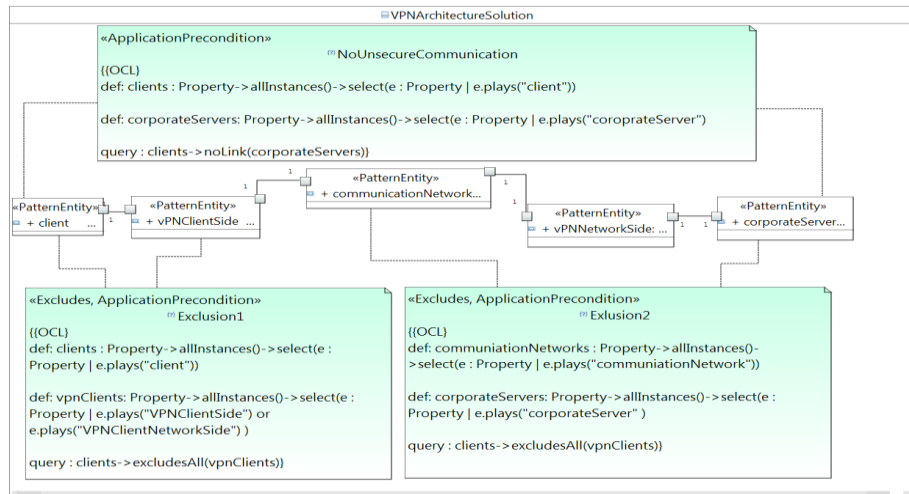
VPNArchitectureSolution

«ApplicationPrecondition»
NoUnsecureCommunication
{{OCL}
def: clients : Property->allInstances()->select(e : Property | e.plays("client"))

def: corporateServers: Property->allInstances()->select(e : Property | e.plays("coroprateServer")

query : clients->noLink(corporateServers)}

«PatternEntity»
+ client ...

«PatternEntity»
+ vPNClientSide ...

«PatternEntity»
+ communicationNetwork...

«PatternEntity»
+ vPNNetworkSide: ...

«PatternEntity»
+ corporateServer...

1 1 1 1 1 1 1 1

«Excludes, ApplicationPrecondition»
Exclusion1
{{OCL}
def: clients : Property->allInstances()->select(e : Property | e.plays("client"))

def: vpnClients: Property->allInstances()->select(e : Property | e.plays("VPNClientSide") or e.plays("VPNClientNetworkSide") )

query : clients->excludesAll(vpnClients)}

«Excludes, ApplicationPrecondition»
Exlusion2
{{OCL}
def: communiationNetworks : Property->allInstances()->select(e : Property | e.plays("communiationNetwork"))

def: corporateServers: Property->allInstances()->select(e : Property | e.plays("corporateServer" )

query : clients->excludesAll(vpnClients)}